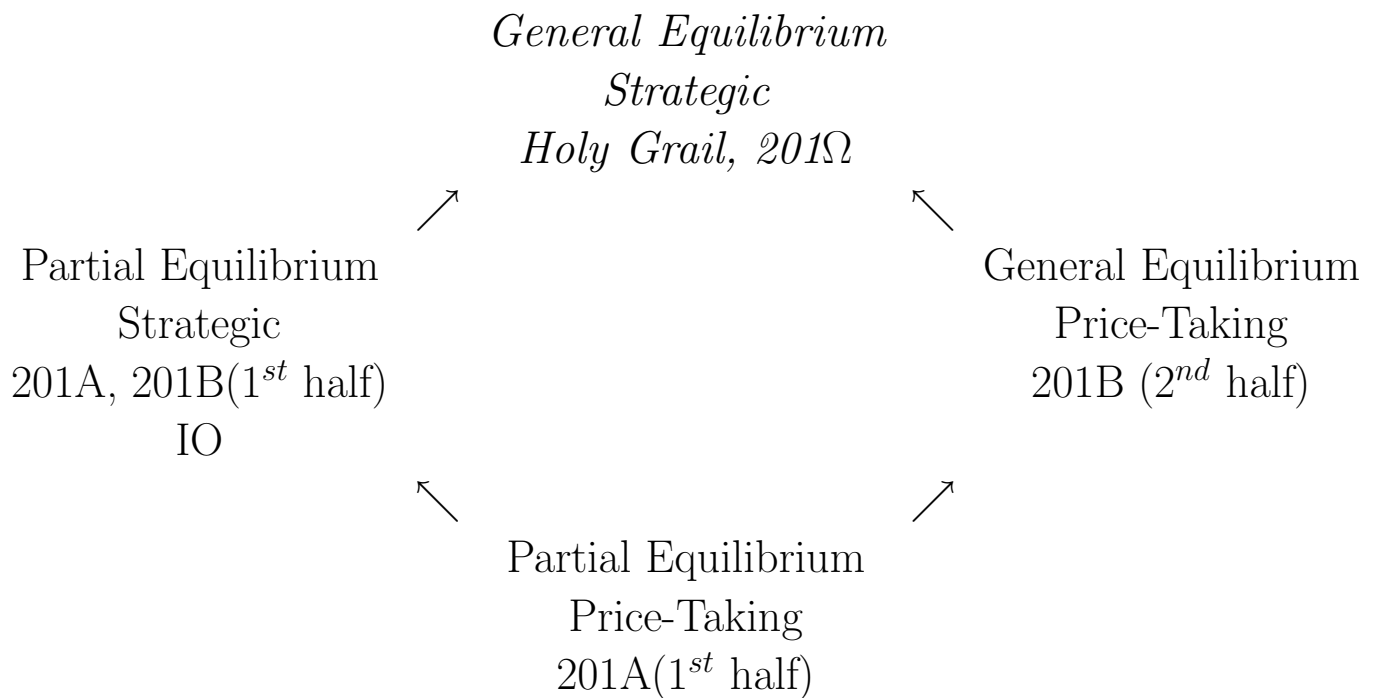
General Equilibrium
Strategic
Holy Grail, 201$\Omega$

Partial Equilibrium
Strategic
201A, 201B($1^{st}$ half)
IO

General Equilibrium
Price-Taking
201B ($2^{nd}$ half)

Partial Equilibrium
Price-Taking
201A($1^{st}$ half)